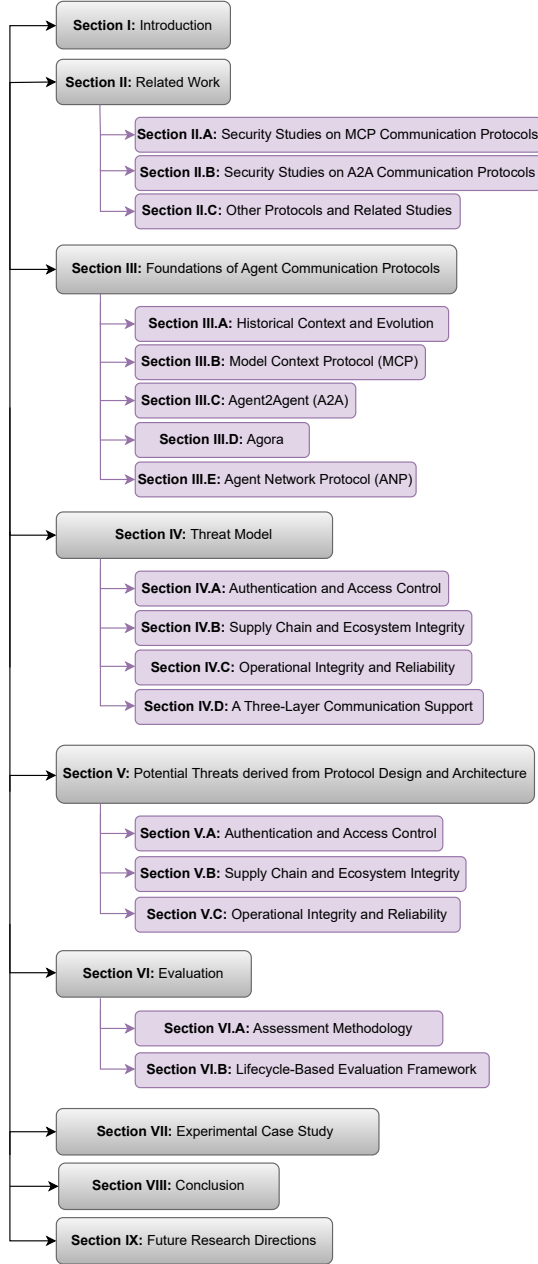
**Section I:** Introduction

**Section II:** Related Work

**Section II.A:** Security Studies on MCP Communication Protocols

**Section II.B:** Security Studies on A2A Communication Protocols

**Section II.C:** Other Protocols and Related Studies

**Section III:** Foundations of Agent Communication Protocols

**Section III.A:** Historical Context and Evolution

**Section III.B:** Model Context Protocol (MCP)

**Section III.C:** Agent2Agent (A2A)

**Section III.D:** Agora

**Section III.E:** Agent Network Protocol (ANP)

**Section IV:** Threat Model

**Section IV.A:** Authentication and Access Control

**Section IV.B:** Supply Chain and Ecosystem Integrity

**Section IV.C:** Operational Integrity and Reliability

**Section IV.D:** A Three-Layer Communication Support

**Section V:** Potential Threats derived from Protocol Design and Architecture

**Section V.A:** Authentication and Access Control

**Section V.B:** Supply Chain and Ecosystem Integrity

**Section V.C:** Operational Integrity and Reliability

**Section VI:** Evaluation

**Section VI.A:** Assessment Methodology

**Section VI.B:** Lifecycle-Based Evaluation Framework

**Section VII:** Experimental Case Study

**Section VIII:** Conclusion

**Section IX:** Future Research Directions